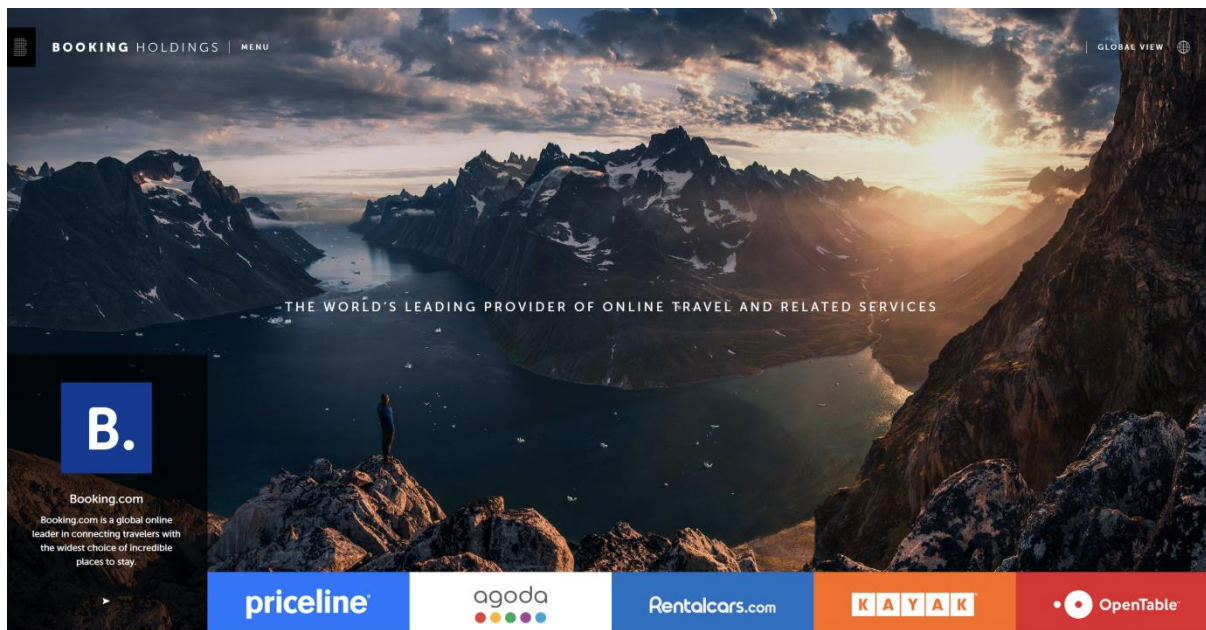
BOOKING HOLDINGS | MENU

GLOBAL VIEW

THE WORLD'S LEADING PROVIDER OF ONLINE TRAVEL AND RELATED SERVICES

B.

Booking.com

Booking.com is a global online leader in connecting travelers with the widest choice of incredible places to stay.

priceline

agoda

Rentalcars.com

KAYAK

OpenTable